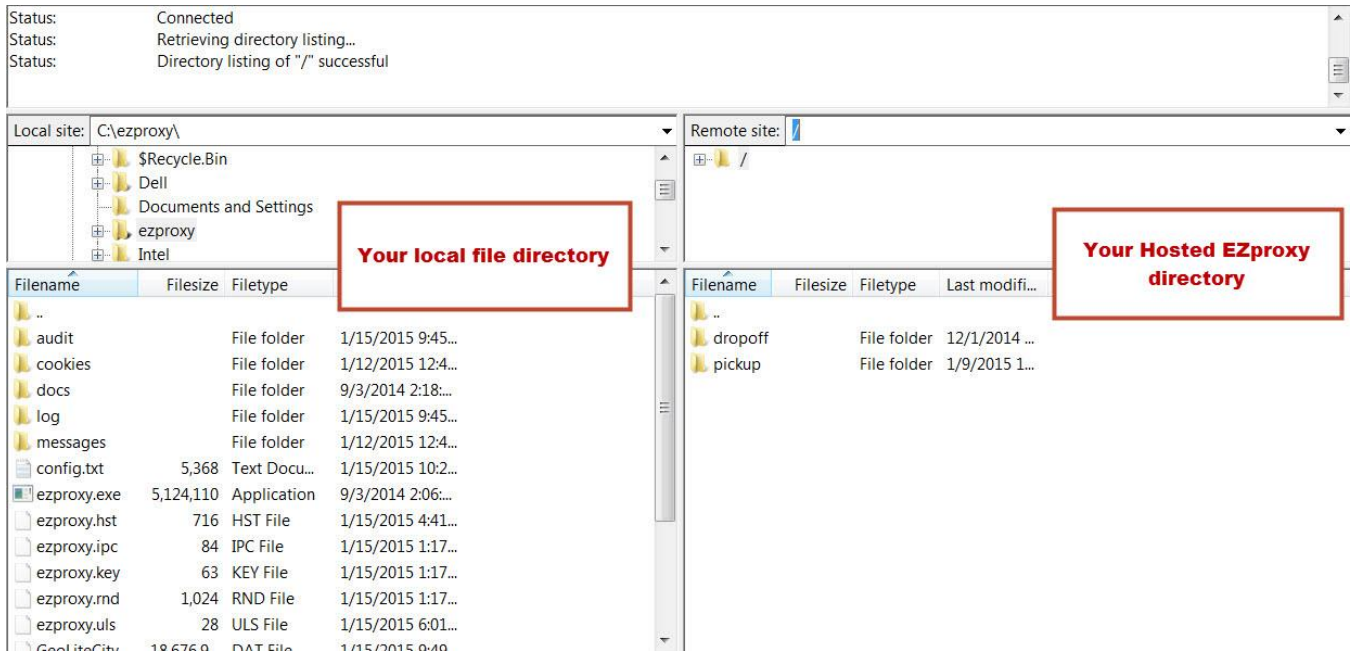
Status: Connected
Status: Retrieving directory listing...
Status: Directory listing of "/" successful

Local site: C:\ezproxy\

$Recycle.Bin
Dell
Documents and Settings
ezproxy
Intel

Your local file directory

| Filename | Filesize | Filetype | |
|---|---|---|---|
| .. | | | |
| audit | | File folder | 1/15/2015 9:45... |
| cookies | | File folder | 1/12/2015 12:4... |
| docs | | File folder | 9/3/2014 2:18:... |
| log | | File folder | 1/15/2015 9:45... |
| messages | | File folder | 1/12/2015 12:4... |
| config.txt | 5,368 | Text Docu... | 1/15/2015 10:2... |
| ezproxy.exe | 5,124,110 | Application | 9/3/2014 2:06:... |
| ezproxy.hst | 716 | HST File | 1/15/2015 4:41... |
| ezproxy.ipc | 84 | IPC File | 1/15/2015 1:17... |
| ezproxy.key | 63 | KEY File | 1/15/2015 1:17... |
| ezproxy.rnd | 1,024 | RND File | 1/15/2015 1:17... |
| ezproxy.uls | 28 | ULS File | 1/15/2015 6:01... |
| GeoLiteCity | 18,676,9 | DAT File | 1/15/2015 9:49 |

Remote site: /

/

Your Hosted EZproxy directory

| Filename | Filesize | Filetype | Last modifi... |
|---|---|---|---|
| .. | | | |
| dropoff | | File folder | 12/1/2014 ... |
| pickup | | File folder | 1/9/2015 1... |